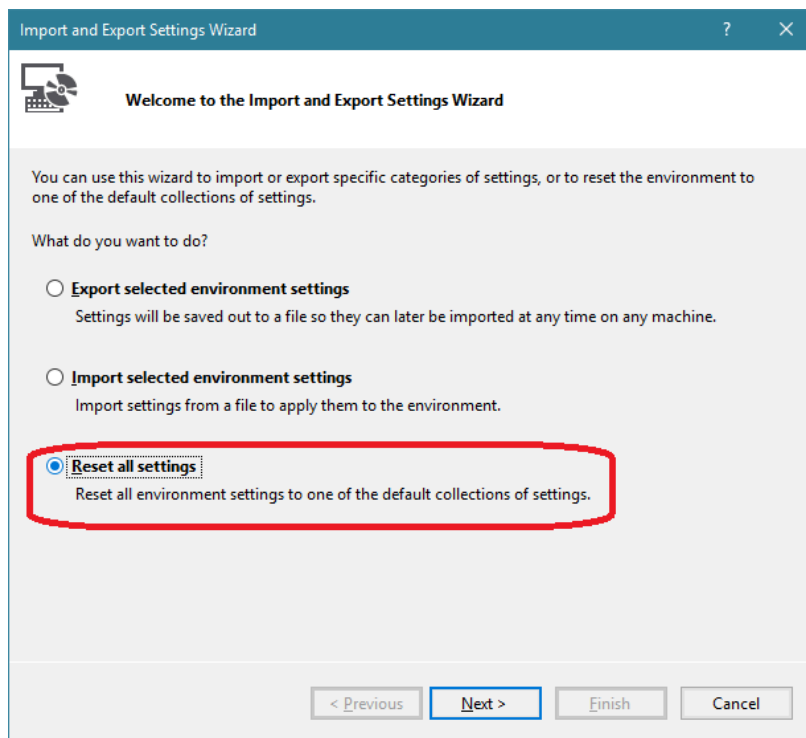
Import and Export Settings Wizard ? ✕

Welcome to the Import and Export Settings Wizard

You can use this wizard to import or export specific categories of settings, or to reset the environment to one of the default collections of settings.

What do you want to do?

Export selected environment settings
Settings will be saved out to a file so they can later be imported at any time on any machine.

Import selected environment settings
Import settings from a file to apply them to the environment.

Reset all settings
Reset all environment settings to one of the default collections of settings.

< Previous Next > Finish Cancel